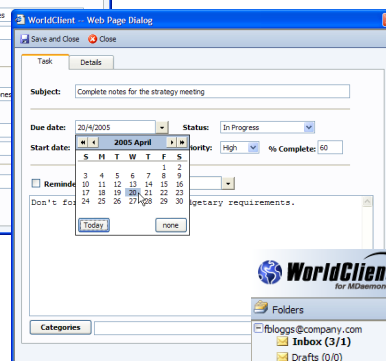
WorldClient -- Web Page Dialog

Save and Close Close

Task Details

Subject: Complete notes for the strategy meeting

Due date: 20/4/2005 Status: In Progress

Start date: Priority: High % Complete: 60

« ‹ 2005 April › »

| S | M | T | W | T | F | S |
|---|---|---|---|---|---|---|
| | | | | | 1 | 2 |
| 3 | 4 | 5 | 6 | 7 | 8 | 9 |
| 10 | 11 | 12 | 13 | 14 | 15 | 16 |
| 17 | 18 | 19 | 20 | 21 | 22 | 23 |
| 24 | 25 | 26 | 27 | 28 | 29 | 30 |

Today none

Reminde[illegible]

Don't for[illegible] dgetary requirements.

Categories

WorldClient for MDaemon

Folders

fbloggs@company.com

Inbox (3/1)

Drafts (0/0)